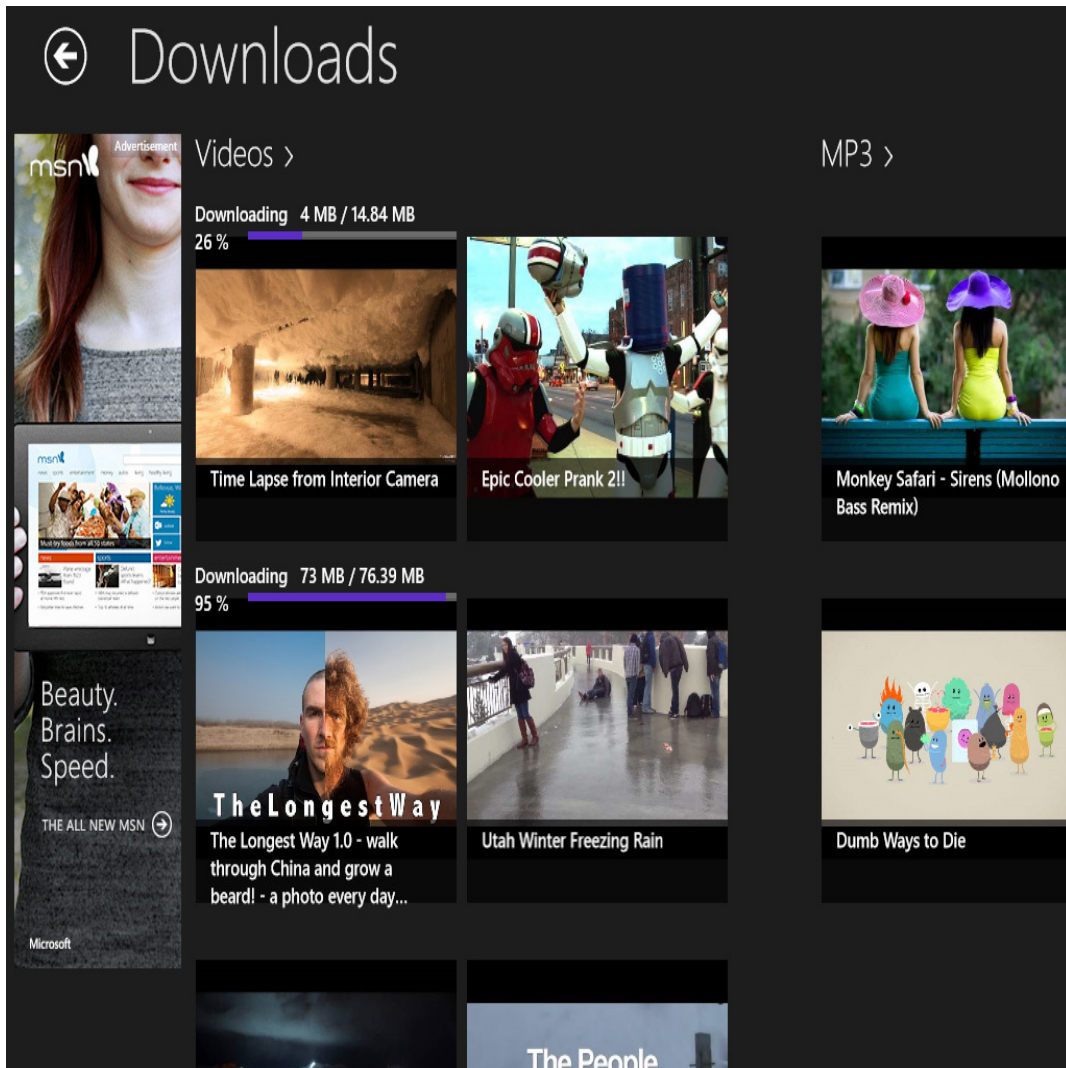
Downloads

msn

Advertisement

msn

Beauty.
Brains.
Speed.

THE ALL NEW MSN

Microsoft

Videos ›

Downloading 4 MB / 14.84 MB
26 %

Time Lapse from Interior Camera

Epic Cooler Prank 2!!

Downloading 73 MB / 76.39 MB
95 %

TheLongestWay

The Longest Way 1.0 - walk through China and grow a beard! - a photo every day...

Utah Winter Freezing Rain

The People

MP3 ›

Monkey Safari - Sirens (Mollono Bass Remix)

Dumb Ways to Die